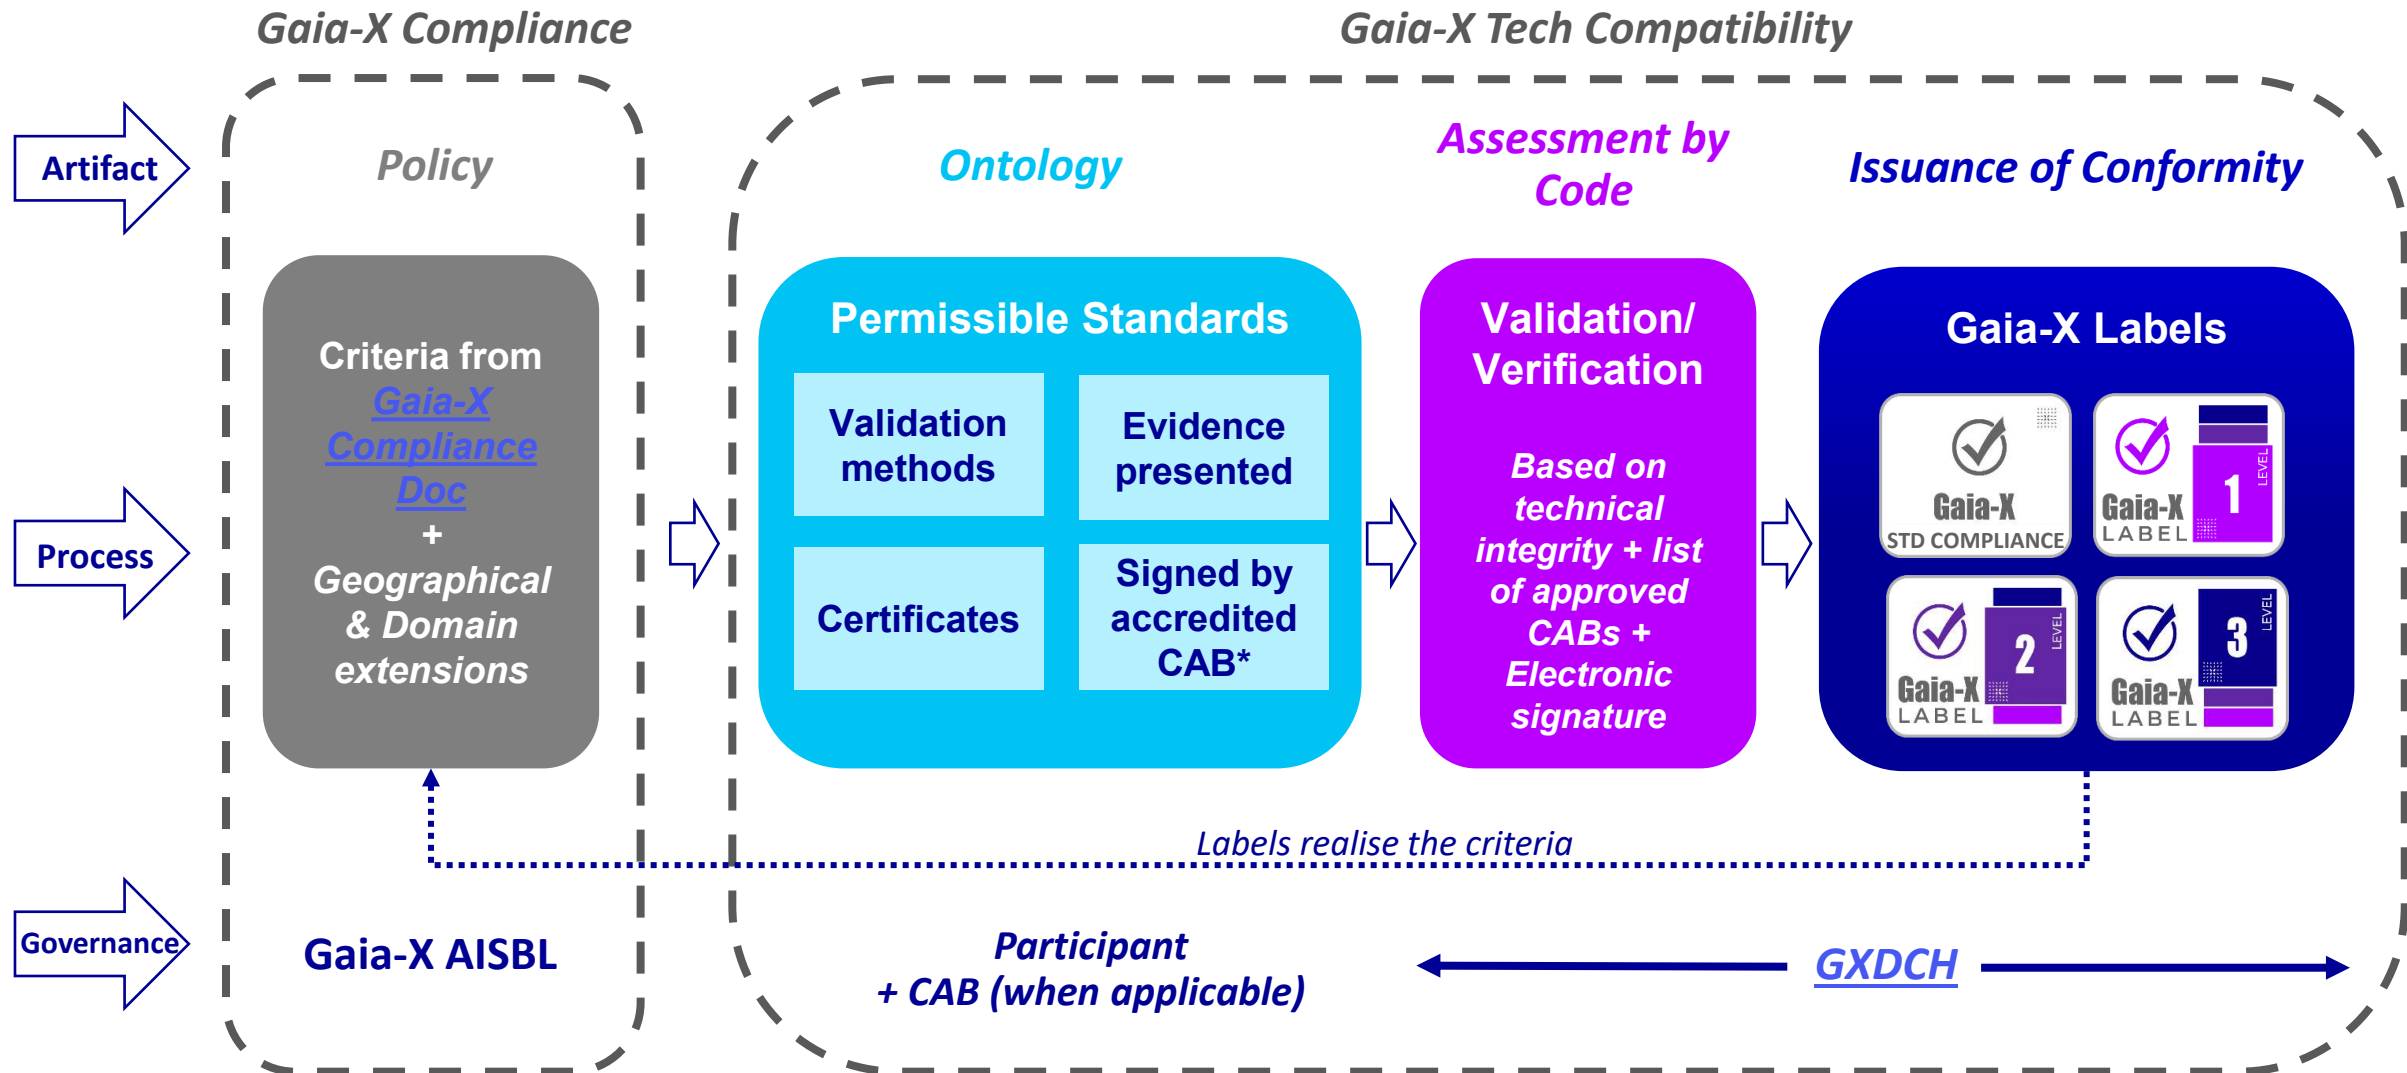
Gaia-X Compliance

Gaia-X Tech Compatibility

Artifact

Process

Governance

Policy

Criteria from Gaia-X Compliance Doc + Geographical & Domain extensions

Ontology

Permissible Standards

Validation methods

Evidence presented

Certificates

Signed by accredited CAB*

Assessment by Code

Validation/ Verification

Based on technical integrity + list of approved CABs + Electronic signature

Issuance of Conformity

Gaia-X Labels

Gaia-X STD COMPLIANCE

Gaia-X LABEL LEVEL 1

Gaia-X LABEL LEVEL 2

Gaia-X LABEL LEVEL 3

Labels realise the criteria

Gaia-X AISBL

Participant + CAB (when applicable)

GXDCH